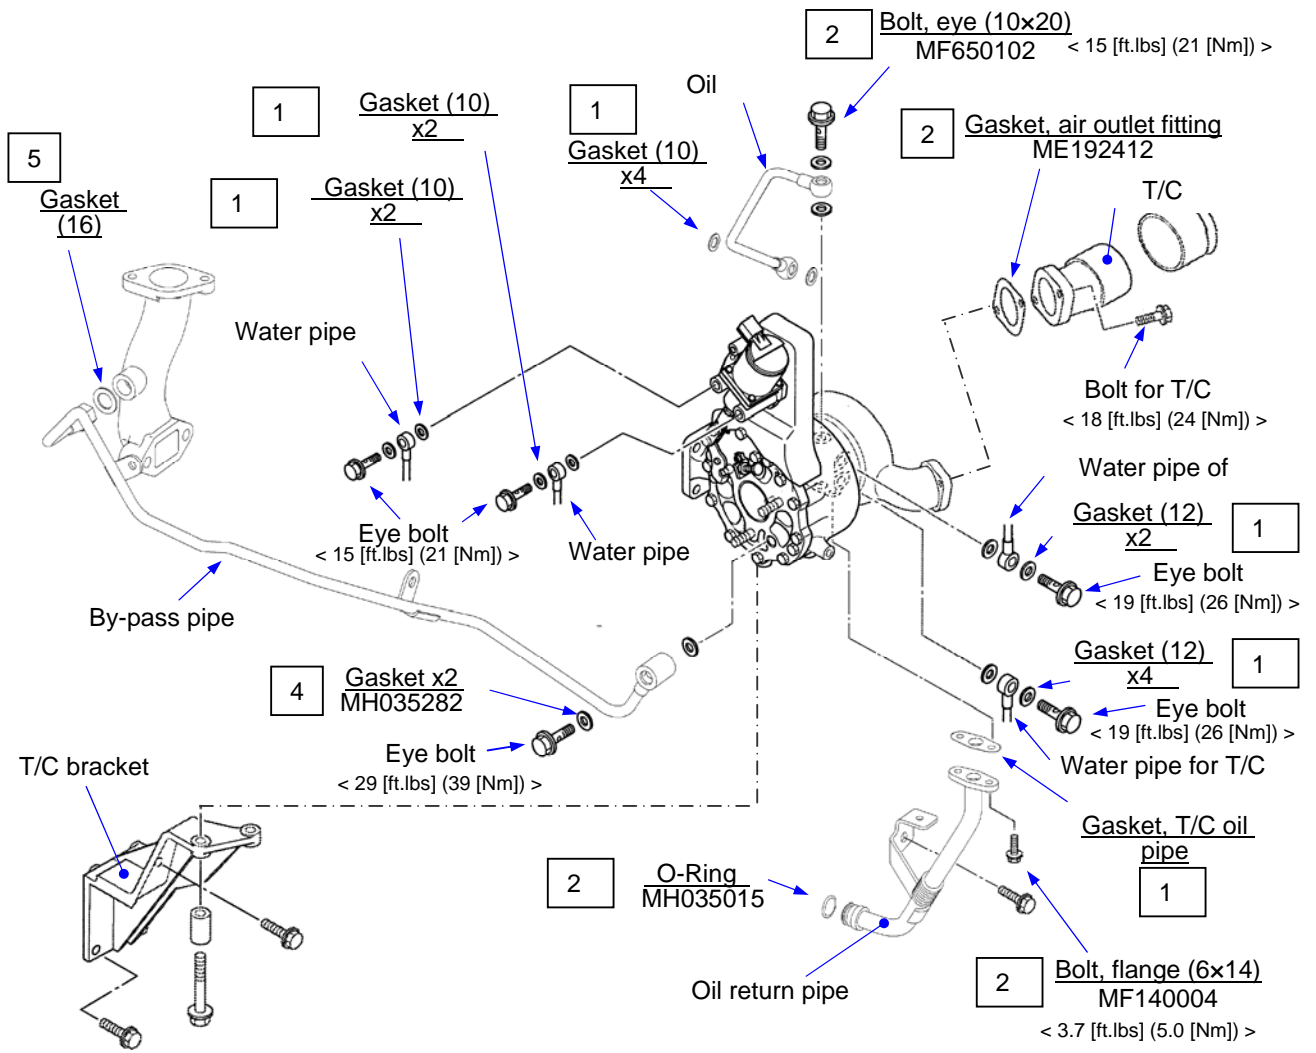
2
Bolt, eye (10×20)
MF650102
< 15 [ft.lbs] (21 [Nm]) >

1
Gasket (10)
x2

1
Oil
Gasket (10)
x4

2
Gasket, air outlet fitting
ME192412

T/C

5
Gasket
(16)

1
Gasket (10)
x2

Water pipe

Bolt for T/C
< 18 [ft.lbs] (24 [Nm]) >

Water pipe of

Gasket (12)
x2
1

Eye bolt
< 19 [ft.lbs] (26 [Nm]) >

Eye bolt
< 15 [ft.lbs] (21 [Nm]) >

Water pipe

By-pass pipe

Gasket (12)
x4
1

Eye bolt
< 19 [ft.lbs] (26 [Nm]) >

4
Gasket x2
MH035282

Water pipe for T/C

Eye bolt
< 29 [ft.lbs] (39 [Nm]) >

T/C bracket

Gasket, T/C oil pipe
1

2
O-Ring
MH035015

Oil return pipe

2
Bolt, flange (6×14)
MF140004
< 3.7 [ft.lbs] (5.0 [Nm]) >